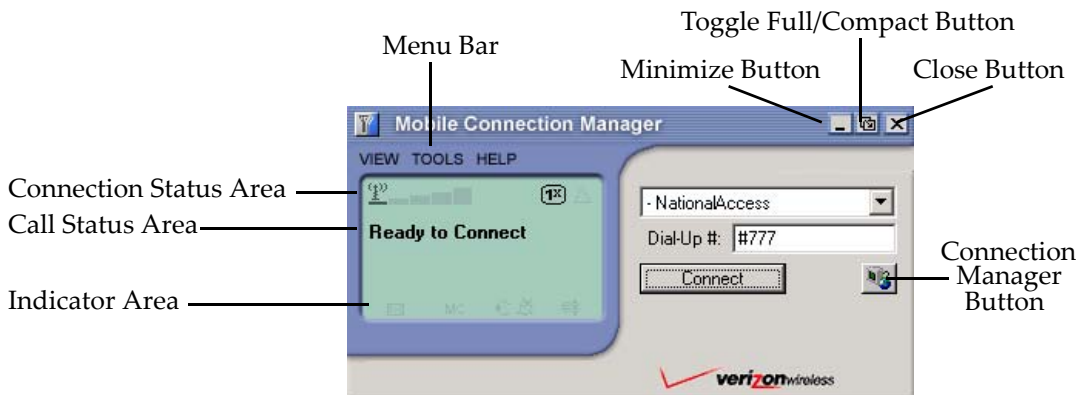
Toggle Full/Compact Button

Menu Bar

Minimize Button

Close Button

Mobile Connection Manager

VIEW TOOLS HELP

Connection Status Area

1X

Call Status Area

Ready to Connect

- NationalAccess

Dial-Up #: #777

Connect

Connection Manager Button

Indicator Area

verizonwireless